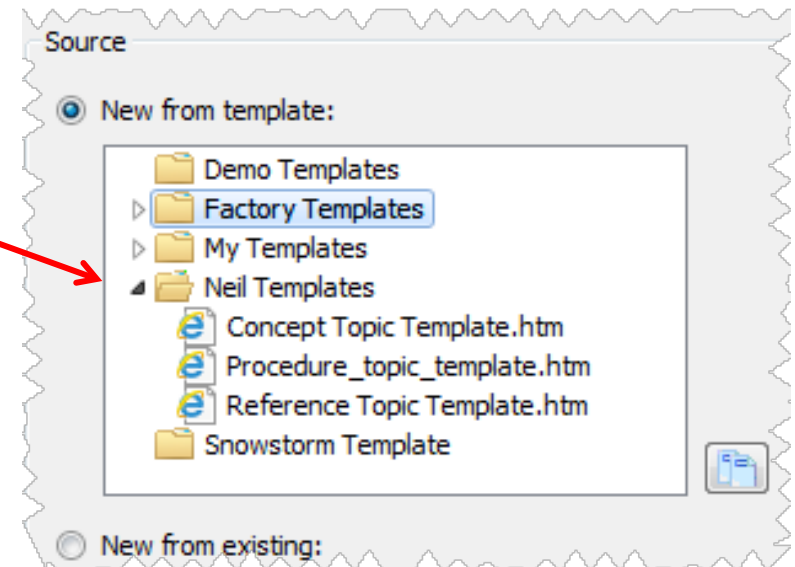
Source

New from template:

Demo Templates
Factory Templates
My Templates
Neil Templates
Concept Topic Template.htm
Procedure_topic_template.htm
Reference Topic Template.htm
Snowstorm Template

New from existing: